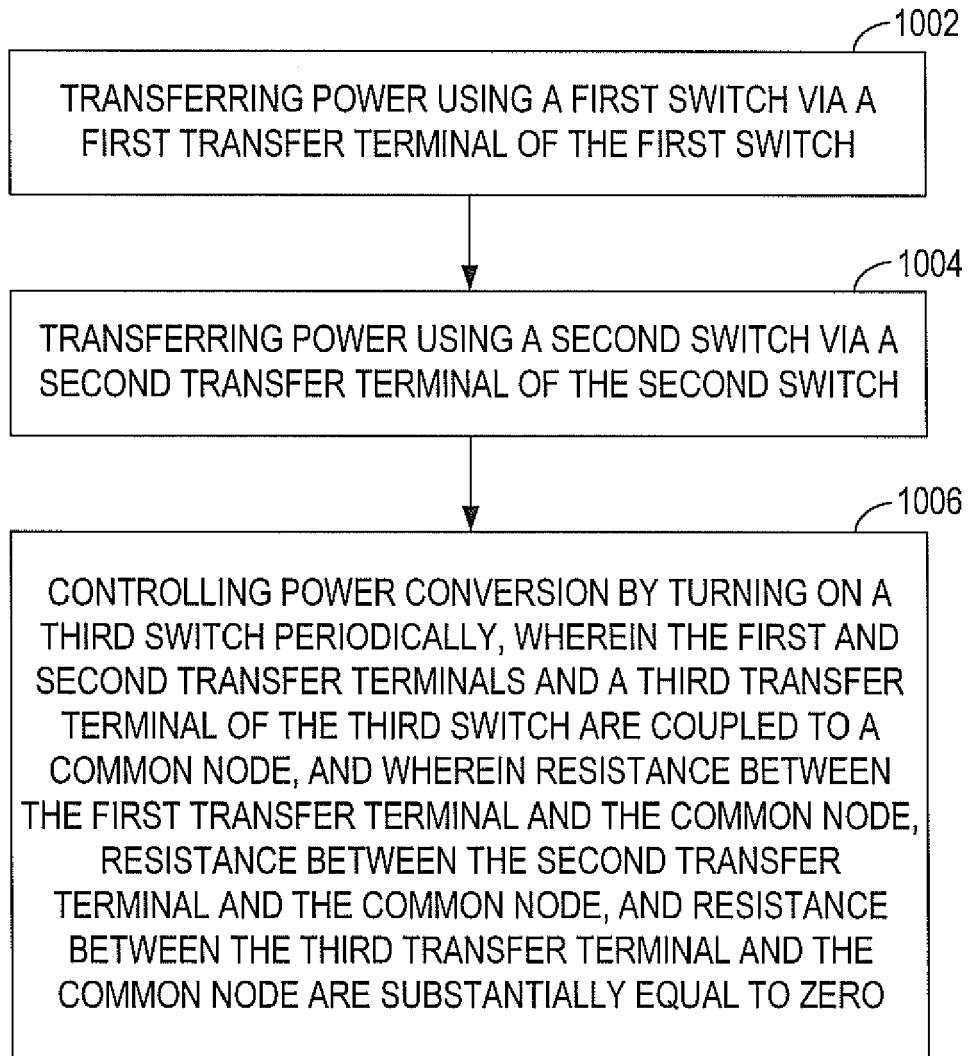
1002

TRANSFERRING POWER USING A FIRST SWITCH VIA A FIRST TRANSFER TERMINAL OF THE FIRST SWITCH

1004

TRANSFERRING POWER USING A SECOND SWITCH VIA A SECOND TRANSFER TERMINAL OF THE SECOND SWITCH

1006

CONTROLLING POWER CONVERSION BY TURNING ON A THIRD SWITCH PERIODICALLY, WHEREIN THE FIRST AND SECOND TRANSFER TERMINALS AND A THIRD TRANSFER TERMINAL OF THE THIRD SWITCH ARE COUPLED TO A COMMON NODE, AND WHEREIN RESISTANCE BETWEEN THE FIRST TRANSFER TERMINAL AND THE COMMON NODE, RESISTANCE BETWEEN THE SECOND TRANSFER TERMINAL AND THE COMMON NODE, AND RESISTANCE BETWEEN THE THIRD TRANSFER TERMINAL AND THE COMMON NODE ARE SUBSTANTIALLY EQUAL TO ZERO